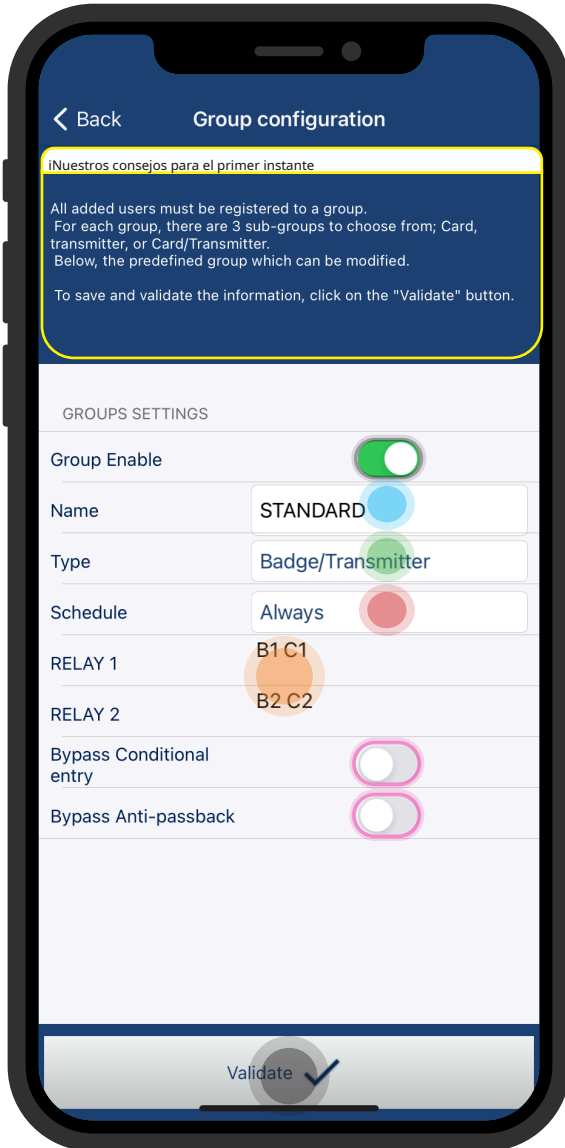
< Back Group configuration

iNuestros consejos para el primer instante

All added users must be registered to a group.
For each group, there are 3 sub-groups to choose from; Card, transmitter, or Card/Transmitter.
Below, the predefined group which can be modified.

To save and validate the information, click on the "Validate" button.

GROUPS SETTINGS

Group Enable

Name STANDARD

Type Badge/Transmitter

Schedule Always

RELAY 1 B1 C1

RELAY 2 B2 C2

Bypass Conditional entry

Bypass Anti-passback

Validate